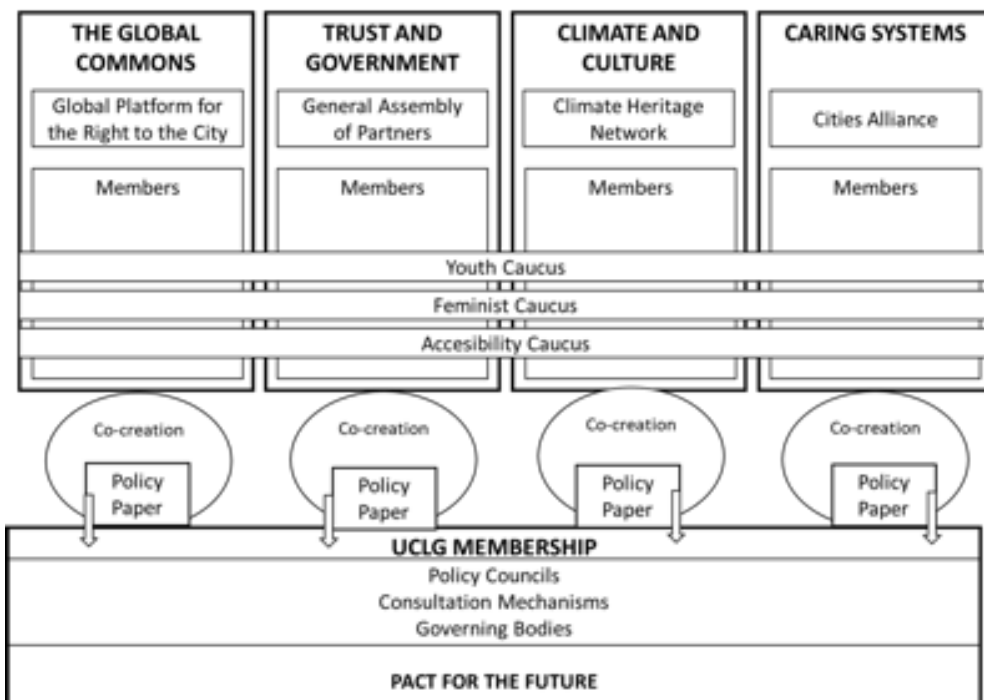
THE GLOBAL COMMONS

Global Platform for the Right to the City

Members

TRUST AND GOVERNMENT

General Assembly of Partners

Members

CLIMATE AND CULTURE

Climate Heritage Network

Members

CARING SYSTEMS

Cities Alliance

Members

Youth Caucus

Feminist Caucus

Accesibility Caucus

Co-creation

Policy Paper

Co-creation

Policy Paper

Co-creation

Policy Paper

Co-creation

Policy Paper

UCLG MEMBERSHIP

Policy Councils
Consultation Mechanisms
Governing Bodies

PACT FOR THE FUTURE